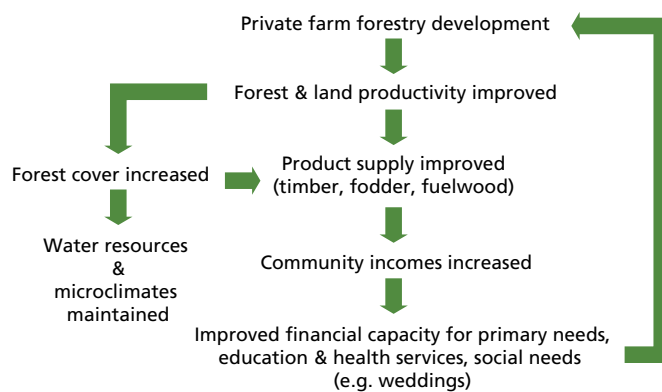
Private farm forestry development

Forest & land productivity improved

Forest cover increased

Product supply improved (timber, fodder, fuelwood)

Water resources & microclimates maintained

Community incomes increased

Improved financial capacity for primary needs, education & health services, social needs (e.g. weddings)